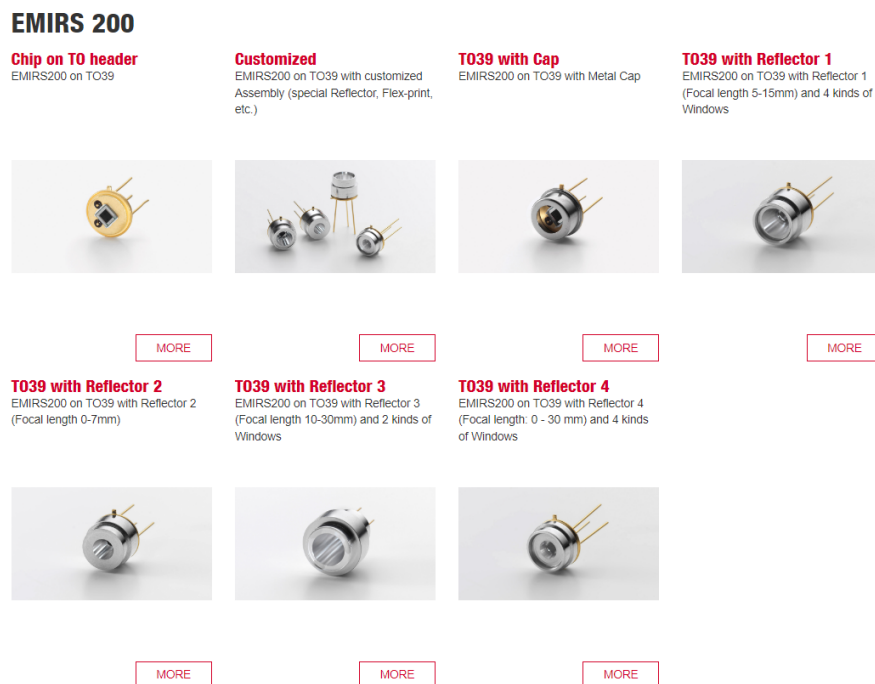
EMIRS 200

Chip on TO header
EMIRS200 on TO39

MORE

Customized
EMIRS200 on TO39 with customized Assembly (special Reflector, Flex-print, etc.)

MORE

TO39 with Cap
EMIRS200 on TO39 with Metal Cap

MORE

TO39 with Reflector 1
EMIRS200 on TO39 with Reflector 1 (Focal length 5-15mm) and 4 kinds of Windows

MORE

TO39 with Reflector 2
EMIRS200 on TO39 with Reflector 2 (Focal length 0-7mm)

MORE

TO39 with Reflector 3
EMIRS200 on TO39 with Reflector 3 (Focal length 10-30mm) and 2 kinds of Windows

MORE

TO39 with Reflector 4
EMIRS200 on TO39 with Reflector 4 (Focal length: 0 - 30 mm) and 4 kinds of Windows

MORE